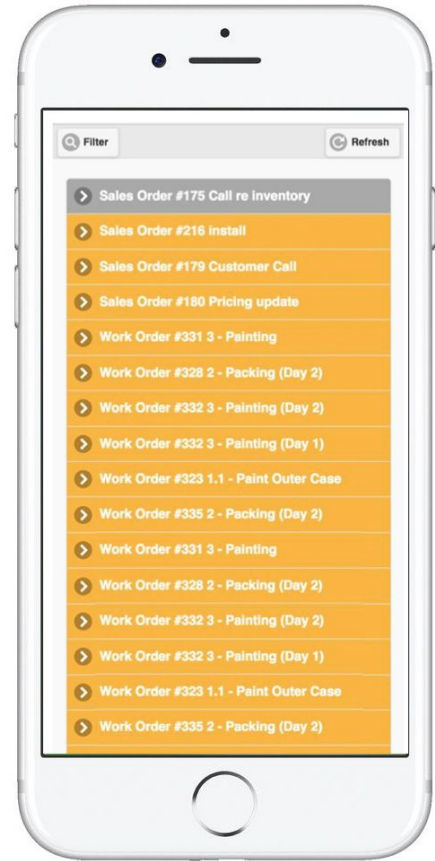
Filter

Refresh

Sales Order #175 Call re inventory

Sales Order #216 install

Sales Order #179 Customer Call

Sales Order #180 Pricing update

Work Order #331 3 - Painting

Work Order #328 2 - Packing (Day 2)

Work Order #332 3 - Painting (Day 2)

Work Order #332 3 - Painting (Day 1)

Work Order #323 1.1 - Paint Outer Case

Work Order #335 2 - Packing (Day 2)

Work Order #331 3 - Painting

Work Order #328 2 - Packing (Day 2)

Work Order #332 3 - Painting (Day 2)

Work Order #332 3 - Painting (Day 1)

Work Order #323 1.1 - Paint Outer Case

Work Order #335 2 - Packing (Day 2)